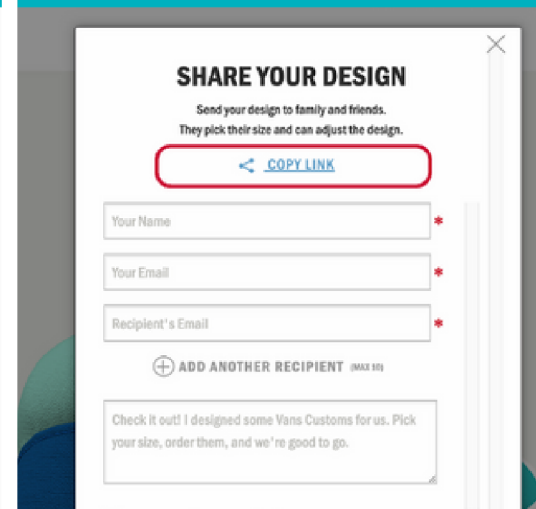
SHARE YOUR DESIGN

Send your design to family and friends.
They pick their size and can adjust the design.

COPY LINK

Your Name *

Your Email *

Recipient's Email *

ADD ANOTHER RECIPIENT (MAX 10)

Check it out! I designed some Vans Customs for us. Pick your size, order them, and we're good to go.